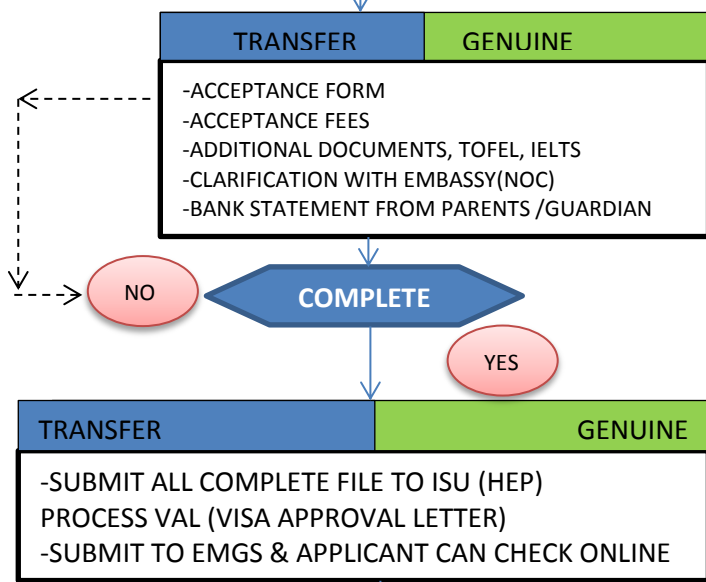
TRANSFER

GENUINE

-ACCEPTANCE FORM
-ACCEPTANCE FEES
-ADDITIONAL DOCUMENTS, TOFEL, IELTS
-CLARIFICATION WITH EMBASSY(NOC)
-BANK STATEMENT FROM PARENTS /GUARDIAN

NO

COMPLETE

YES

TRANSFER

GENUINE

-SUBMIT ALL COMPLETE FILE TO ISU (HEP)
PROCESS VAL (VISA APPROVAL LETTER)
-SUBMIT TO EMGS & APPLICANT CAN CHECK ONLINE